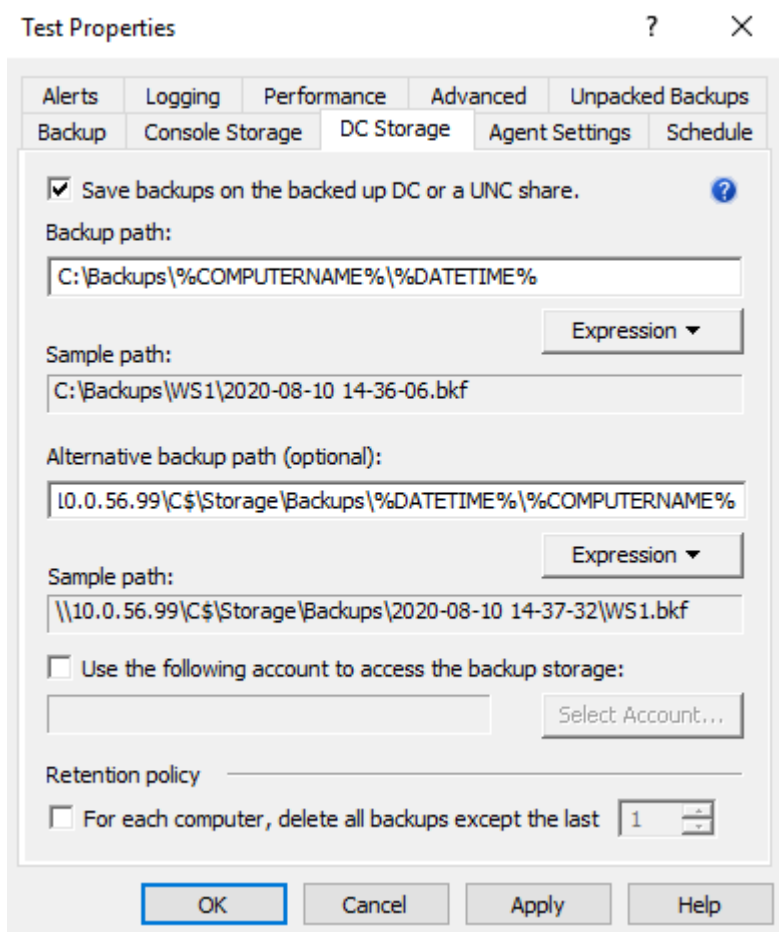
Test Properties ? ✕

Alerts | Logging | Performance | Advanced | Unpacked Backups
Backup | Console Storage | DC Storage | Agent Settings | Schedule

☑ Save backups on the backed up DC or a UNC share.

Backup path:

C:\Backups\%COMPUTERNAME%\%DATETIME%

Expression ▾

Sample path:

C:\Backups\WS1\2020-08-10 14-36-06.bkf

Alternative backup path (optional):

10.0.56.99\C$\Storage\Backups\%DATETIME%\%COMPUTERNAME%

Expression ▾

Sample path:

\\10.0.56.99\C$\Storage\Backups\2020-08-10 14-37-32\WS1.bkf

☐ Use the following account to access the backup storage:

Select Account...

Retention policy

☐ For each computer, delete all backups except the last 1

OK | Cancel | Apply | Help